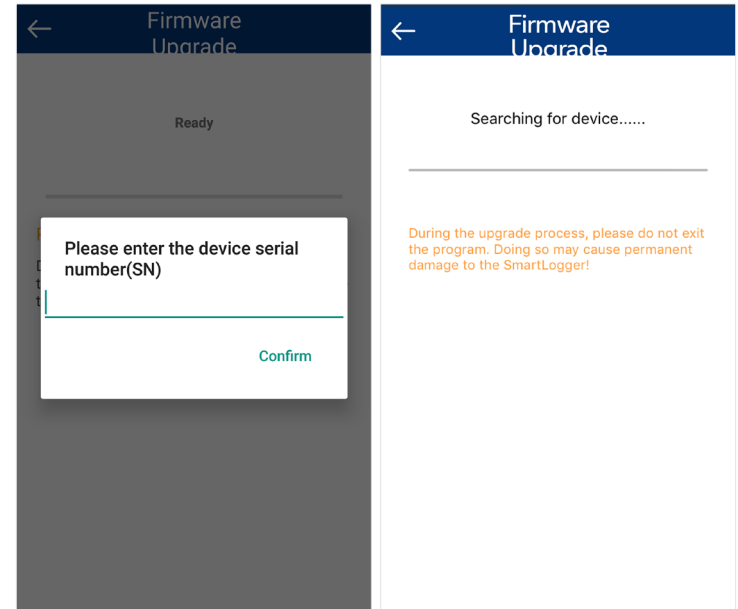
Firmware Upgrade

Ready

Please enter the device serial number(SN)

Confirm

Firmware Upgrade

Searching for device......

During the upgrade process, please do not exit the program. Doing so may cause permanent damage to the SmartLogger!